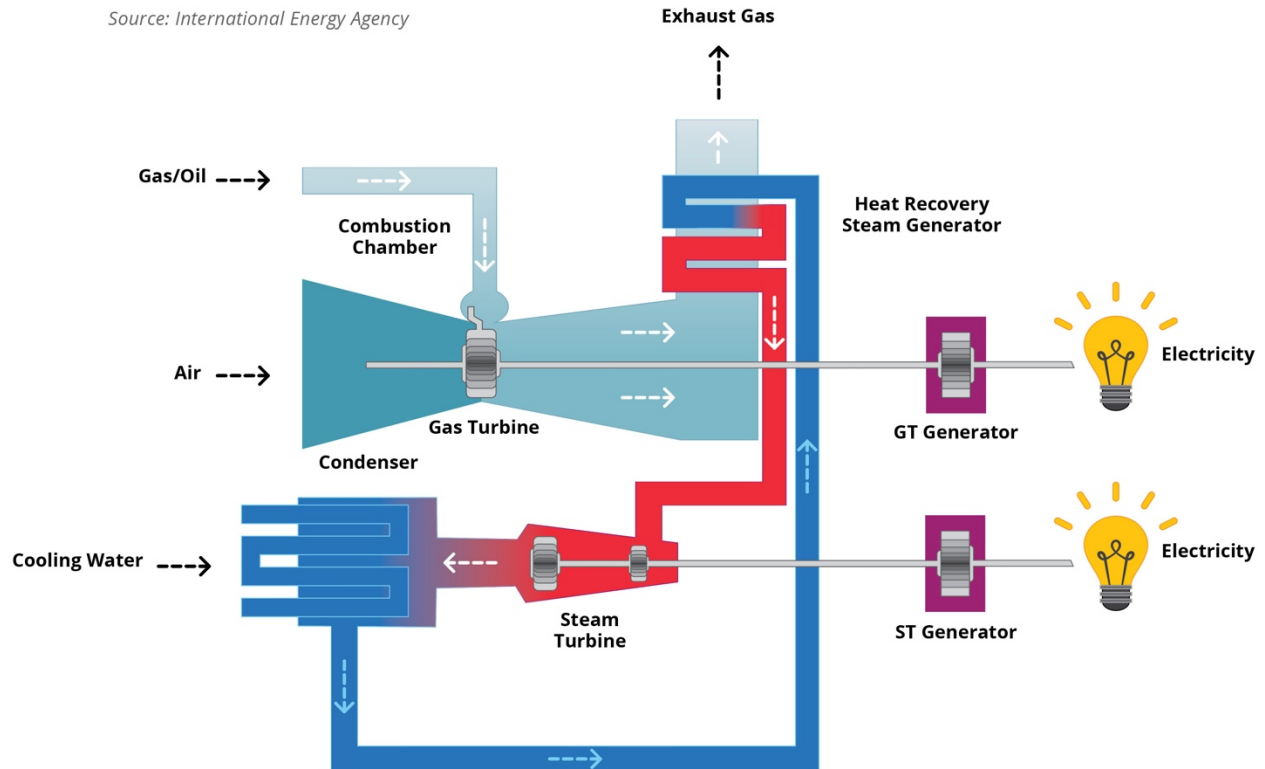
Source: International Energy Agency

Exhaust Gas

Gas/Oil

Combustion Chamber

Heat Recovery Steam Generator

Air

Electricity

Gas Turbine

GT Generator

Condenser

Cooling Water

Electricity

Steam Turbine

ST Generator